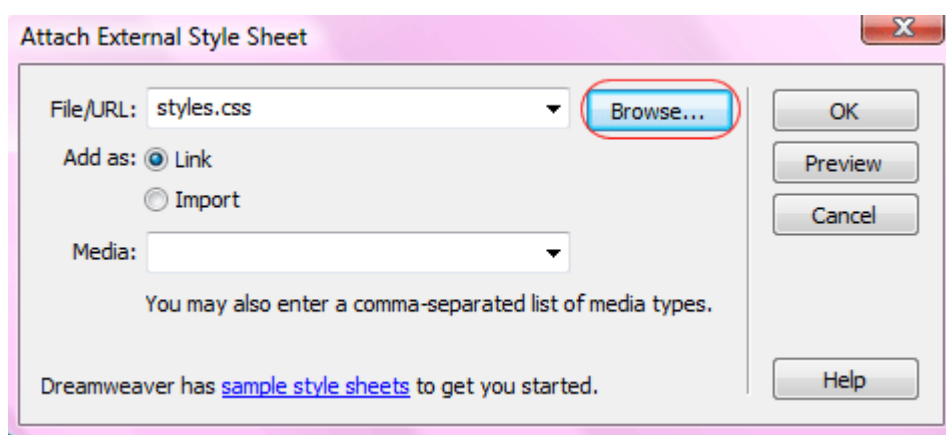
Attach External Style Sheet

File/URL: styles.css

Browse...

OK

Add as: Link

Preview

Import

Cancel

Media:

You may also enter a comma-separated list of media types.

Dreamweaver has sample style sheets to get you started.

Help